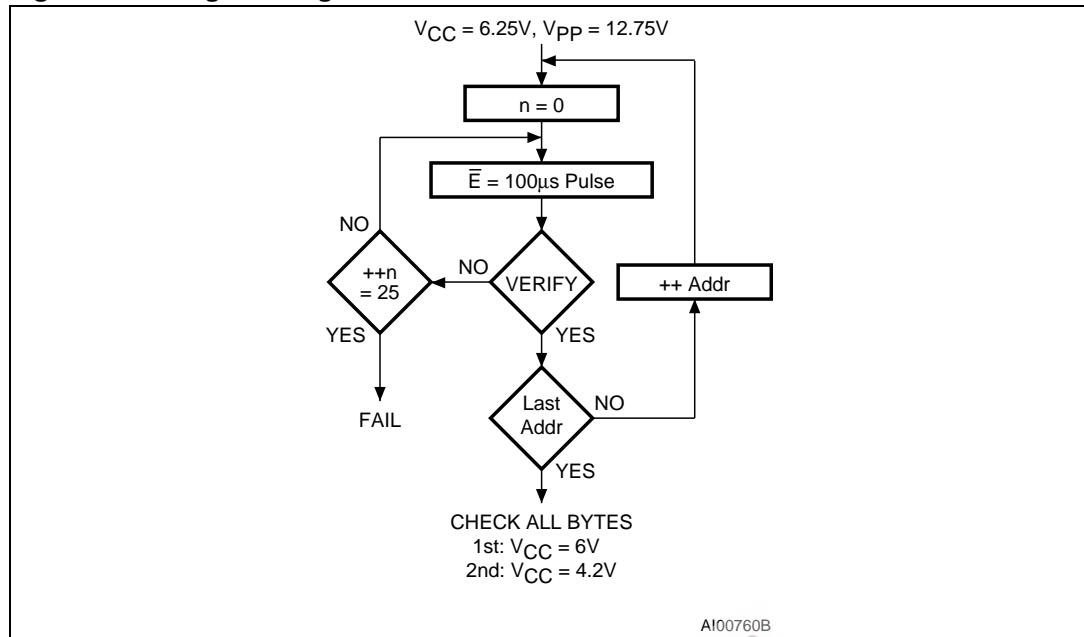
$V_{CC}$ = 6.25V, $V_{PP}$ = 12.75V

n = 0

$\overline{E}$ = 100µs Pulse

NO

++n = 25

NO

VERIFY

++ Addr

YES

YES

FAIL

Last Addr

NO

YES

CHECK ALL BYTES
1st: $V_{CC}$ = 6V
2nd: $V_{CC}$ = 4.2V

AI00760B